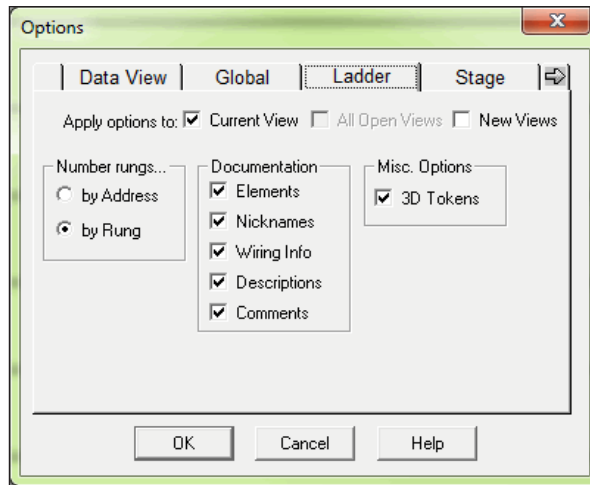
Options

Data View | Global | Ladder | Stage

Apply options to: ☑ Current View ☐ All Open Views ☐ New Views

Number rungs...
by Address
by Rung

Documentation
☑ Elements
☑ Nicknames
☑ Wiring Info
☑ Descriptions
☑ Comments

Misc. Options
☑ 3D Tokens

OK
Cancel
Help